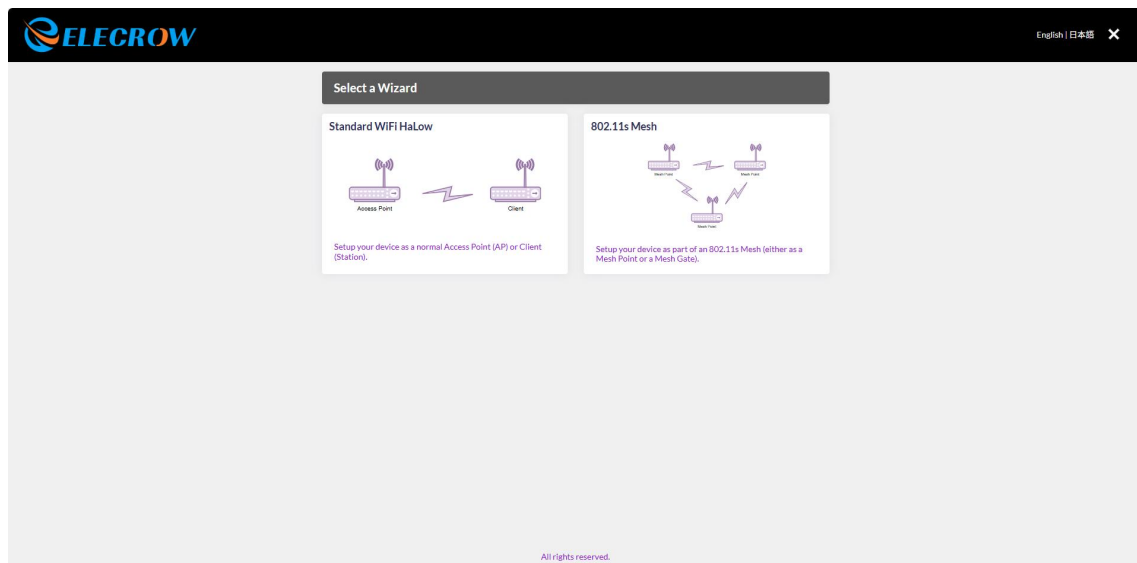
ELECROW

English | 日本語 ✕

Select a Wizard

Standard WiFi HaLow

Access Point

Client

Setup your device as a normal Access Point (AP) or Client (Station).

802.11s Mesh

Mesh Point

Mesh Point

Mesh Point

Setup your device as part of an 802.11s Mesh (either as a Mesh Point or a Mesh Gate).

All rights reserved.